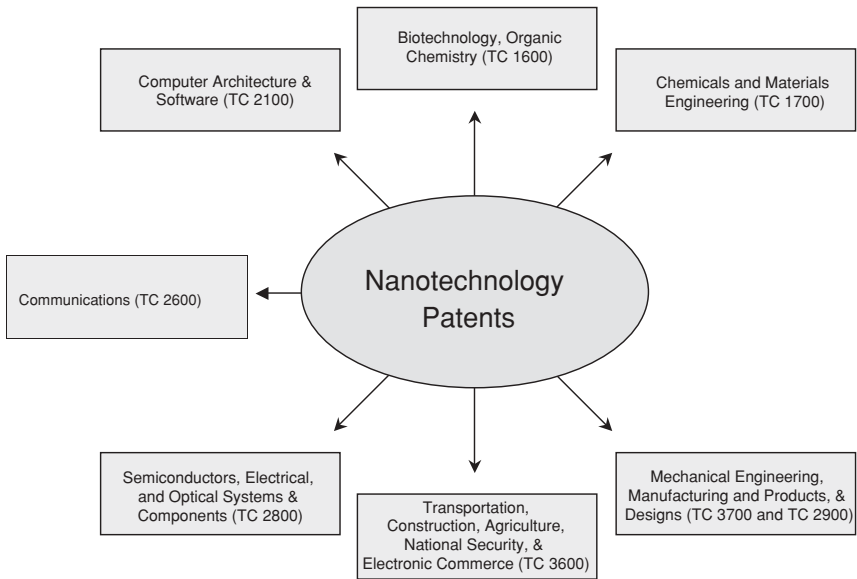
Biotechnology, Organic Chemistry (TC 1600)

Computer Architecture & Software (TC 2100)

Chemicals and Materials Engineering (TC 1700)

Nanotechnology Patents

Communications (TC 2600)

Semiconductors, Electrical, and Optical Systems & Components (TC 2800)

Transportation, Construction, Agriculture, National Security, & Electronic Commerce (TC 3600)

Mechanical Engineering, Manufacturing and Products, & Designs (TC 3700 and TC 2900)